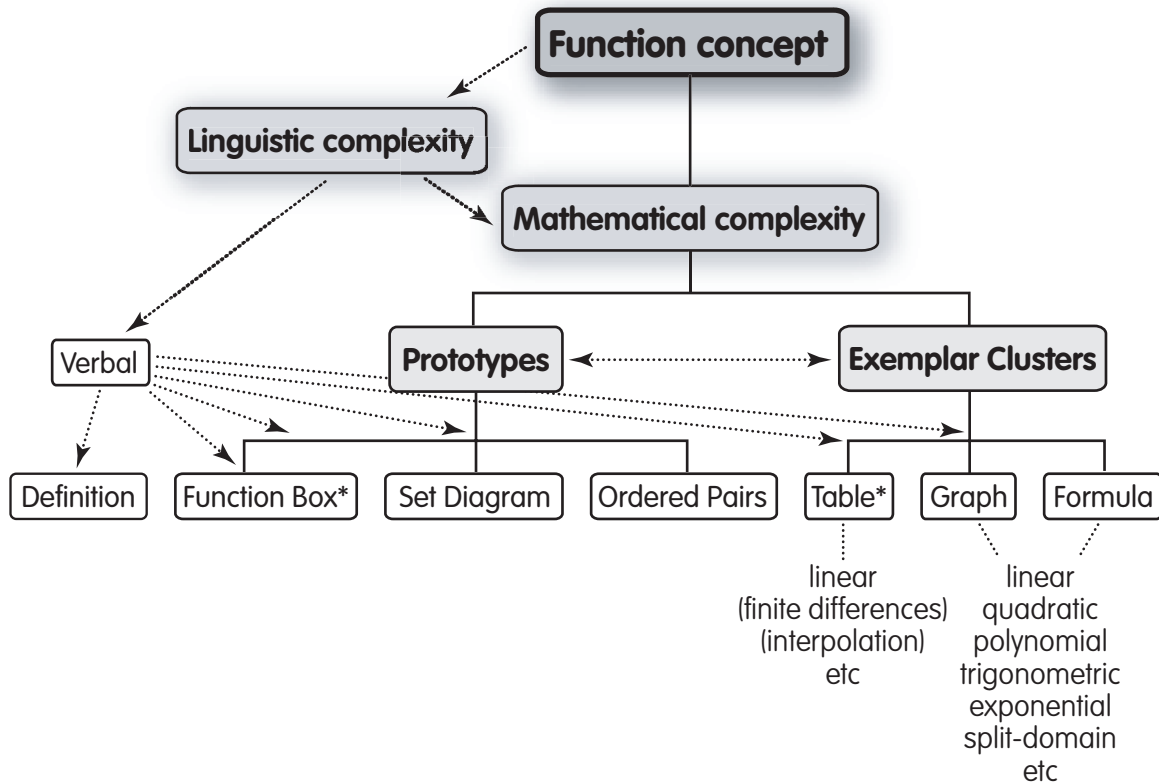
Function concept

Linguistic complexity

Mathematical complexity

Verbal

Prototypes

Exemplar Clusters

Definition

Function Box*

Set Diagram

Ordered Pairs

Table*

Graph

Formula

linear
(finite differences)
(interpolation)
etc

linear
quadratic
polynomial
trigonometric
exponential
split-domain
etc